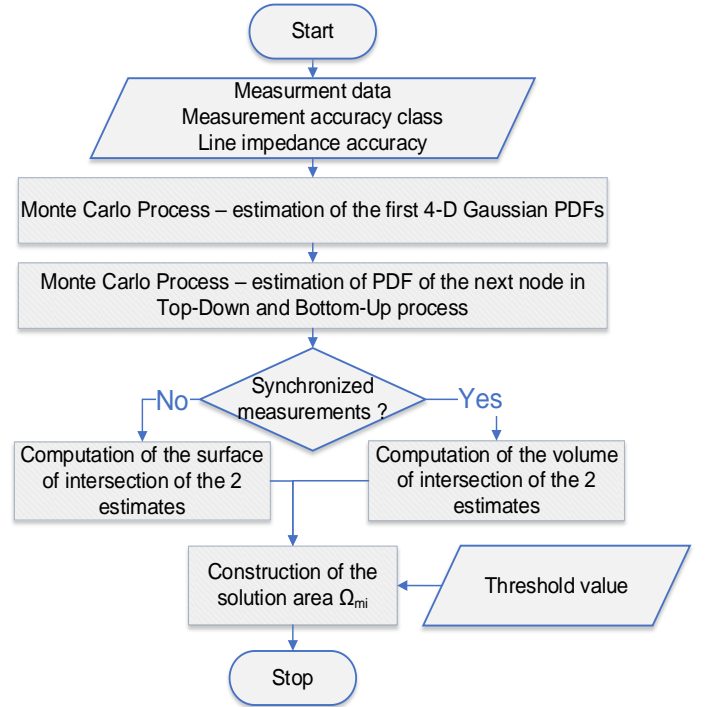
Start

Measurment data
Measurement accuracy class
Line impedance accuracy

Monte Carlo Process – estimation of the first 4-D Gaussian PDFs

Monte Carlo Process – estimation of PDF of the next node in Top-Down and Bottom-Up process

Synchronized measurements ?

No

Yes

Computation of the surface of intersection of the 2 estimates

Computation of the volume of intersection of the 2 estimates

Construction of the solution area $\Omega_{mi}$

Threshold value

Stop